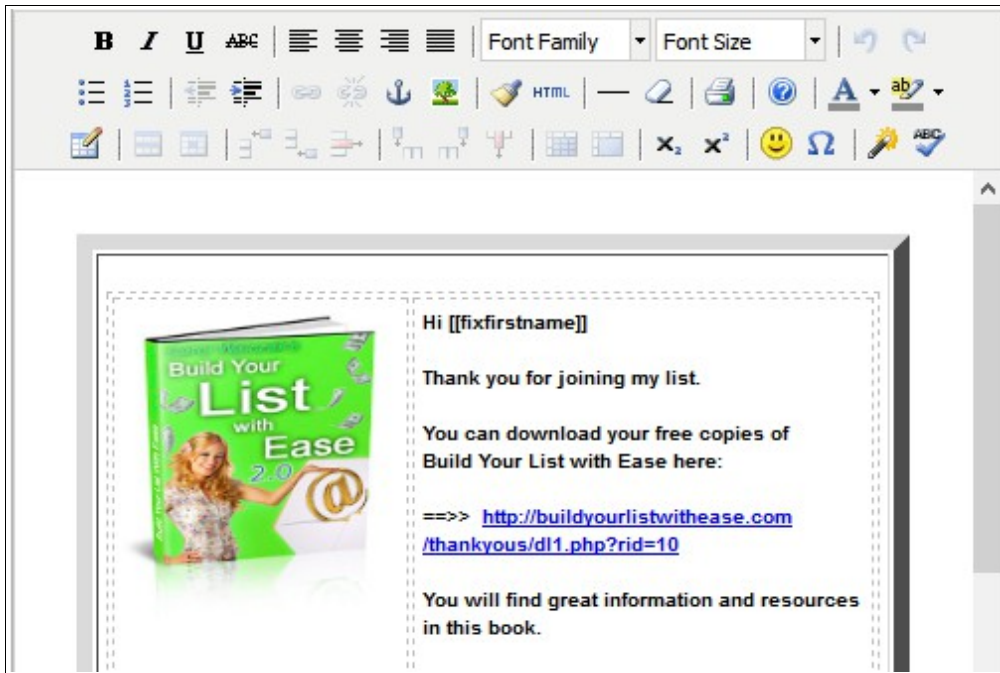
B I U ABC Font Family Font Size HTML ABC

Build Your List with Ease 2.0

Hi [[fixfirstname]]

Thank you for joining my list.

You can download your free copies of Build Your List with Ease here:

==>> http://buildyourlistwithease.com /thankyous/dl1.php?rid=10

You will find great information and resources in this book.